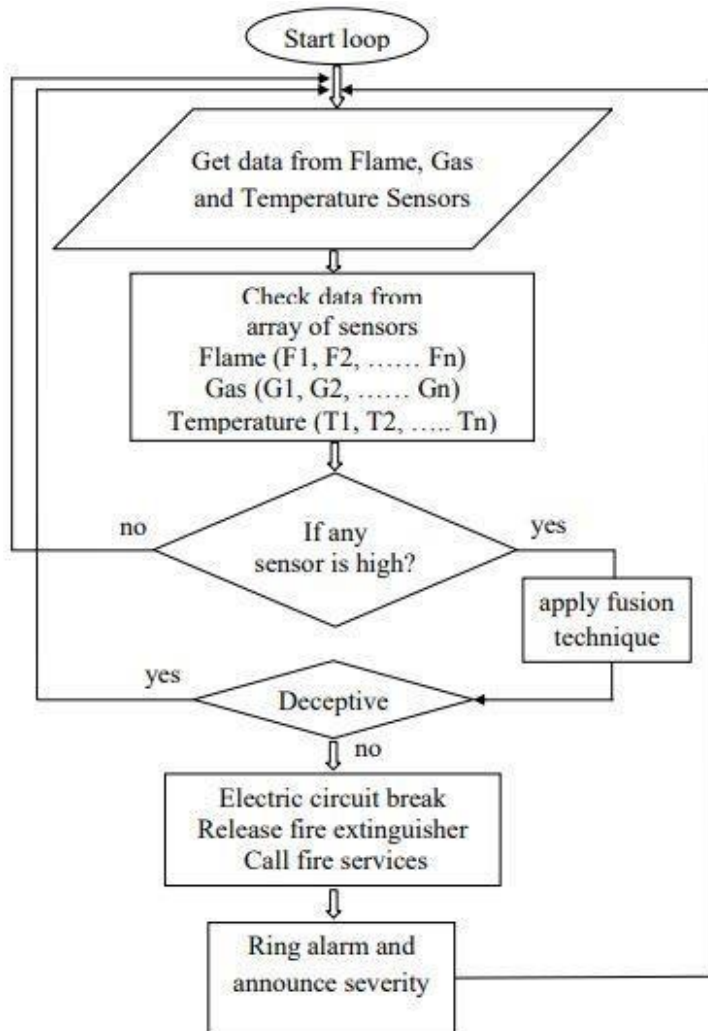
Start loop

Get data from Flame, Gas and Temperature Sensors

Check data from array of sensors
Flame (F1, F2, …… Fn)
Gas (G1, G2, …… Gn)
Temperature (T1, T2, ….. Tn)

no

If any sensor is high?

yes

apply fusion technique

yes

Deceptive

no

Electric circuit break
Release fire extinguisher
Call fire services

Ring alarm and announce severity